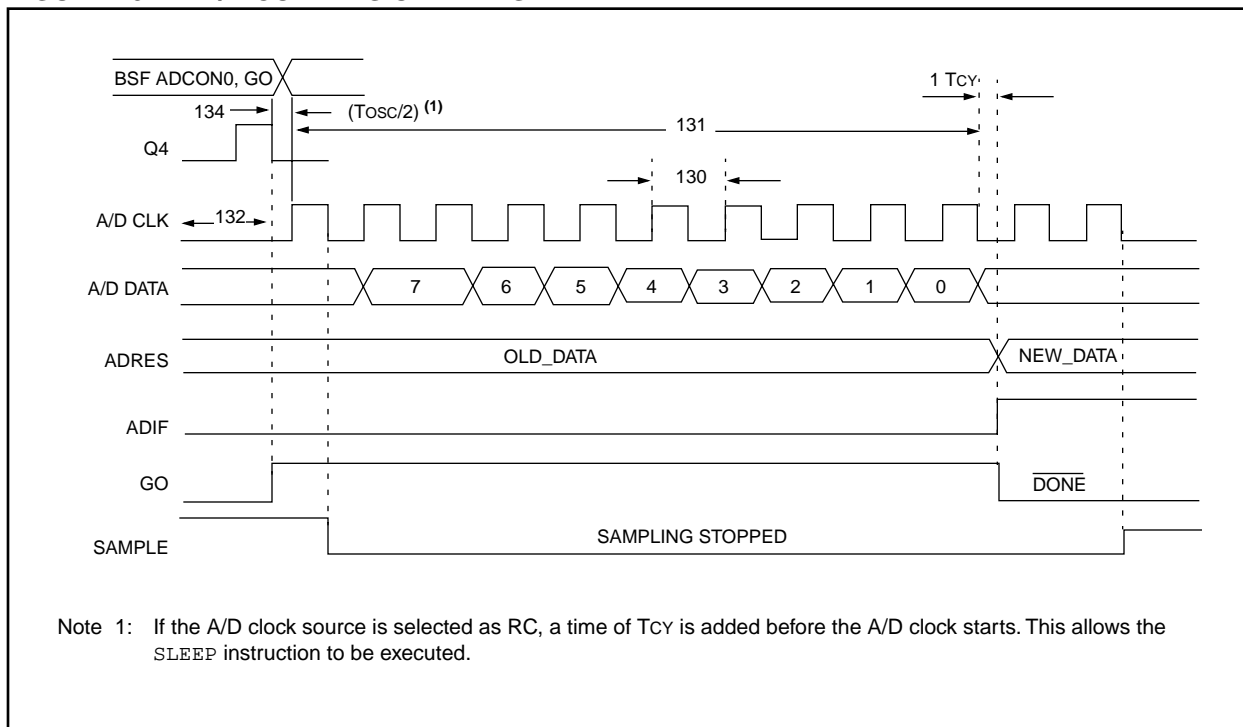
BSF ADCON0, GO

134

(TOSC/2) (1)

1 TCY

131

Q4

130

A/D CLK

132

A/D DATA

7

6

5

4

3

2

1

0

ADRES

OLD_DATA

NEW_DATA

ADIF

GO

$\overline{\text{DONE}}$

SAMPLE

SAMPLING STOPPED

Note 1: If the A/D clock source is selected as RC, a time of TCY is added before the A/D clock starts. This allows the SLEEP instruction to be executed.